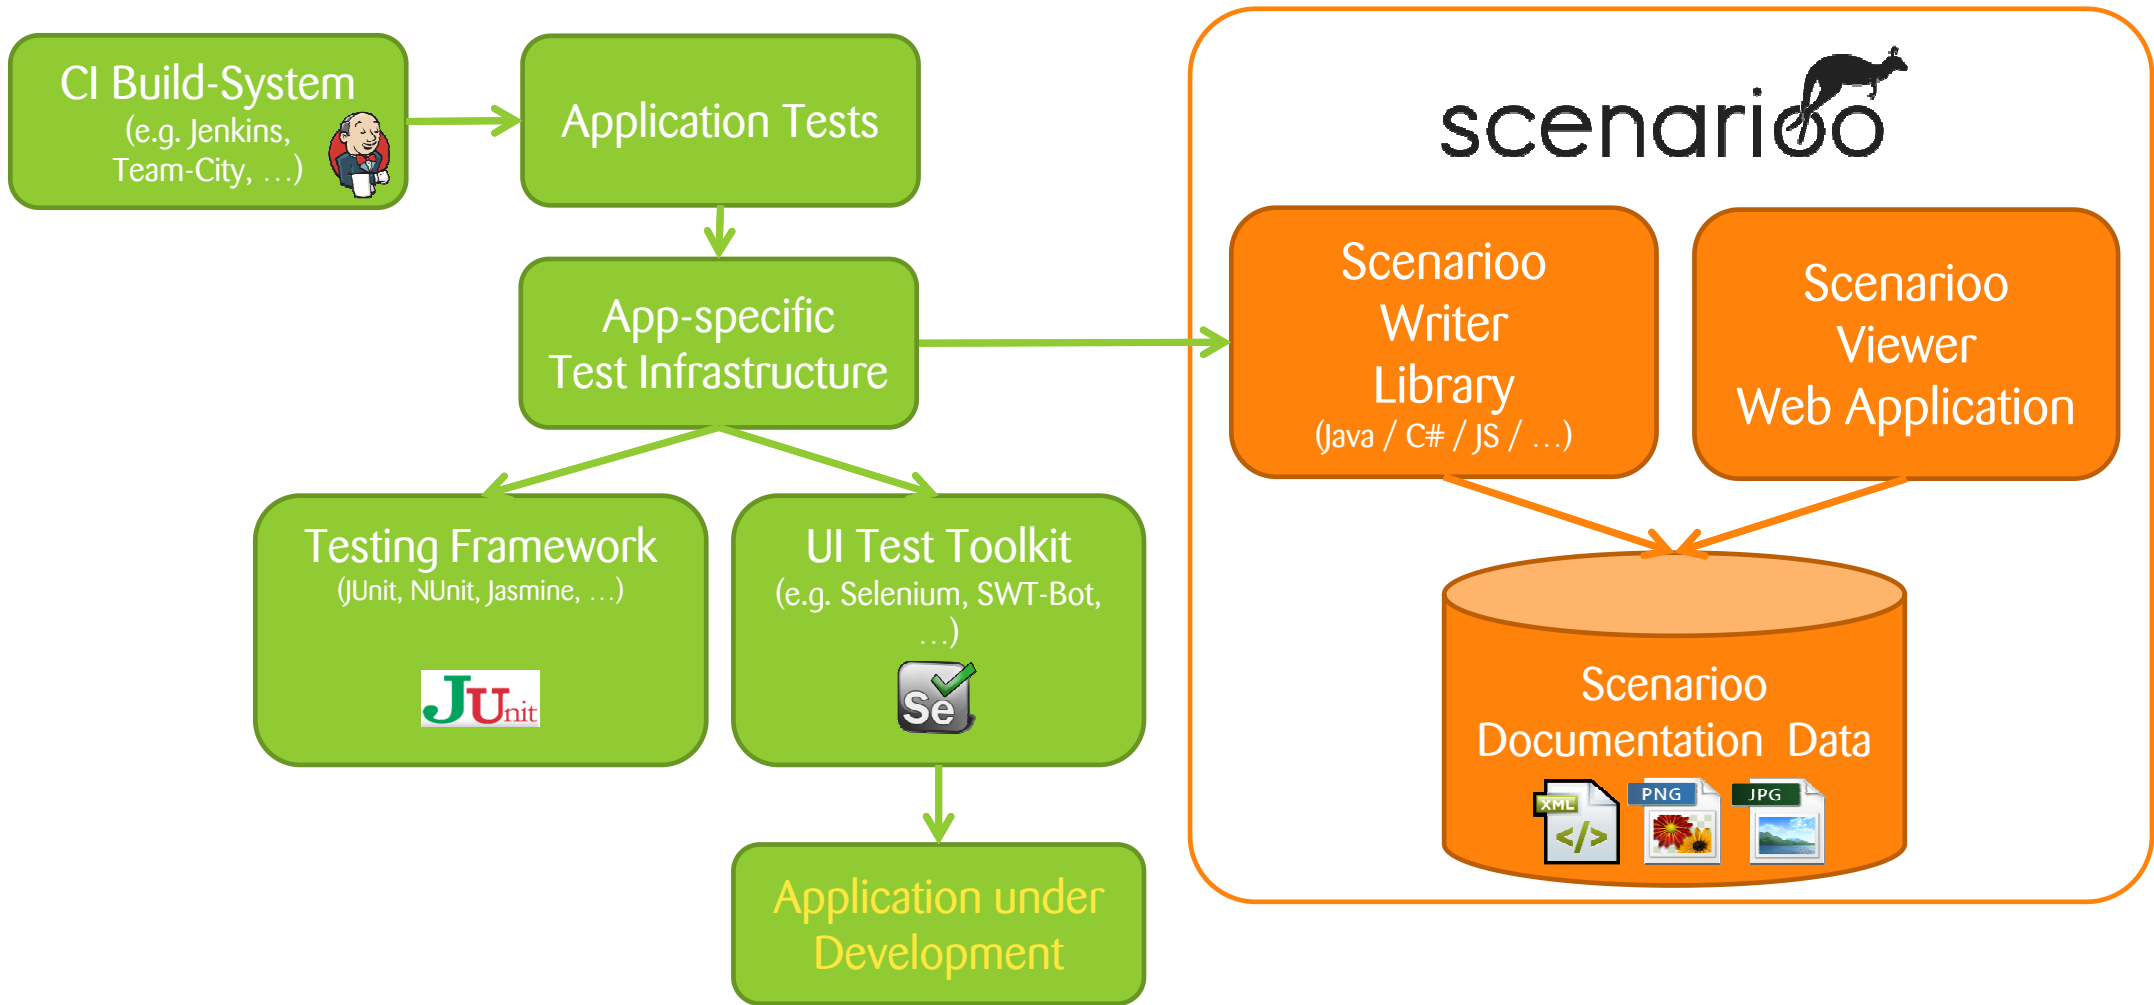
CI Build-System
(e.g. Jenkins, Team-City, …)

Application Tests

App-specific Test Infrastructure

Testing Framework
(JUnit, NUnit, Jasmine, …)

JUnit

UI Test Toolkit
(e.g. Selenium, SWT-Bot, …)

Se

Application under Development

scenarioo

Scenarioo Writer Library
(Java / C# / JS / …)

Scenarioo Viewer Web Application

Scenarioo Documentation Data

XML
</>
PNG
JPG